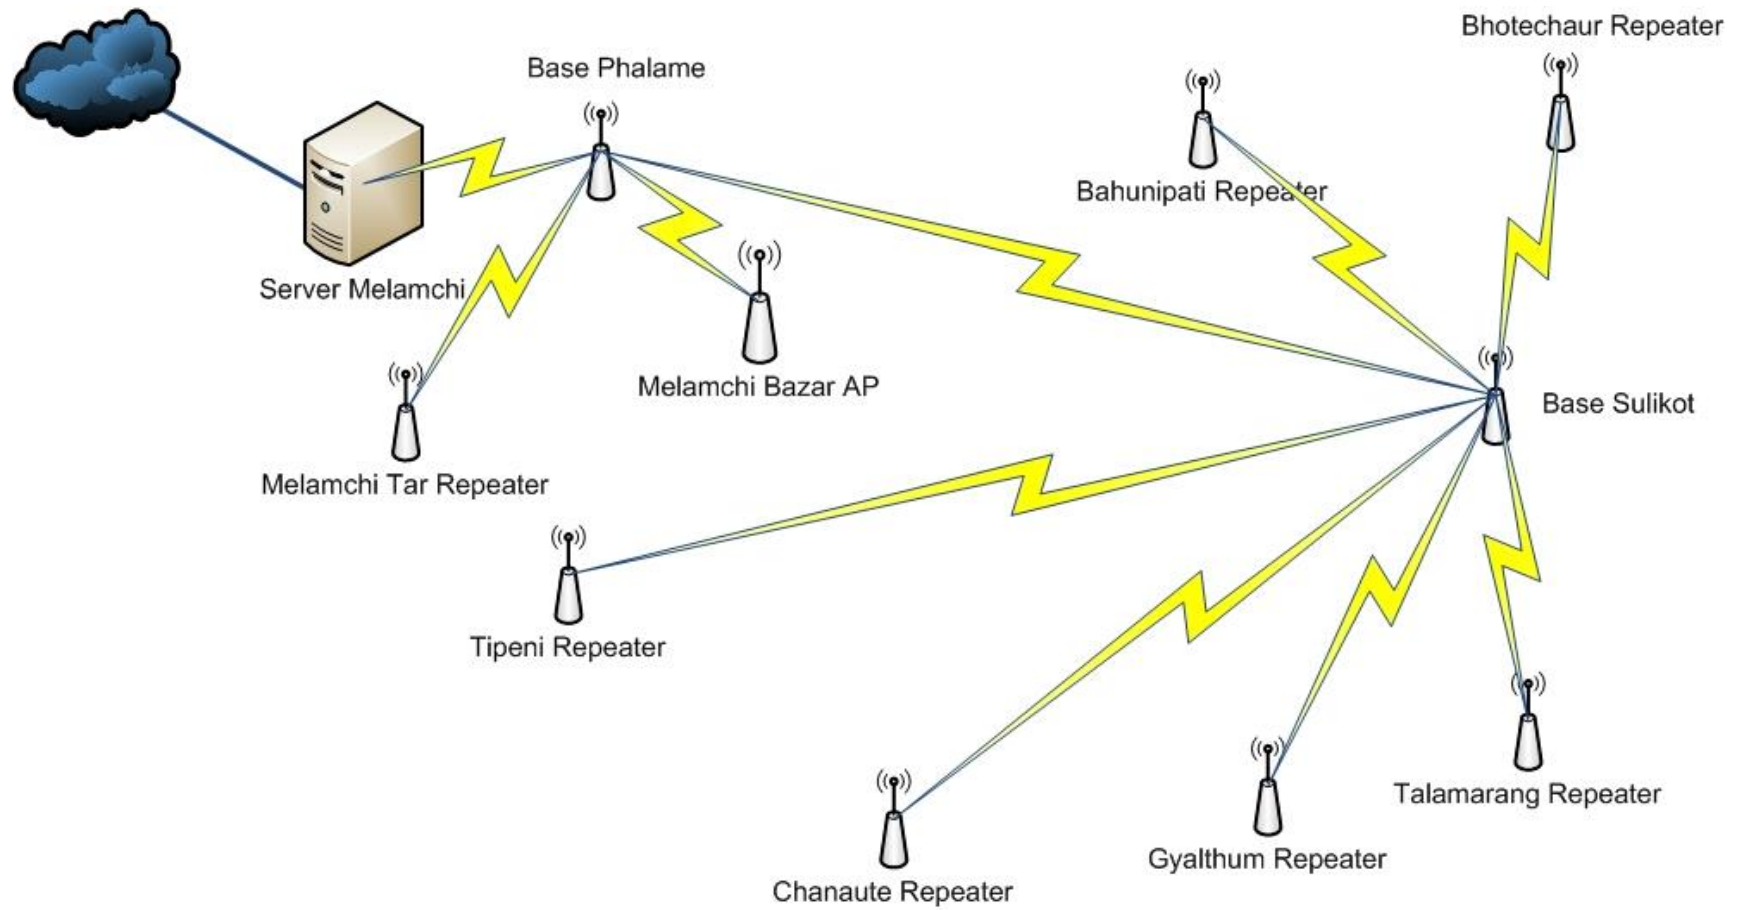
Base Phalame

Bhotechaur Repeater

Bahunipati Repeater

Server Melamchi

Melamchi Bazar AP

Base Sulikot

Melamchi Tar Repeater

Tipeni Repeater

Talamarang Repeater

Gyalthum Repeater

Chanaute Repeater